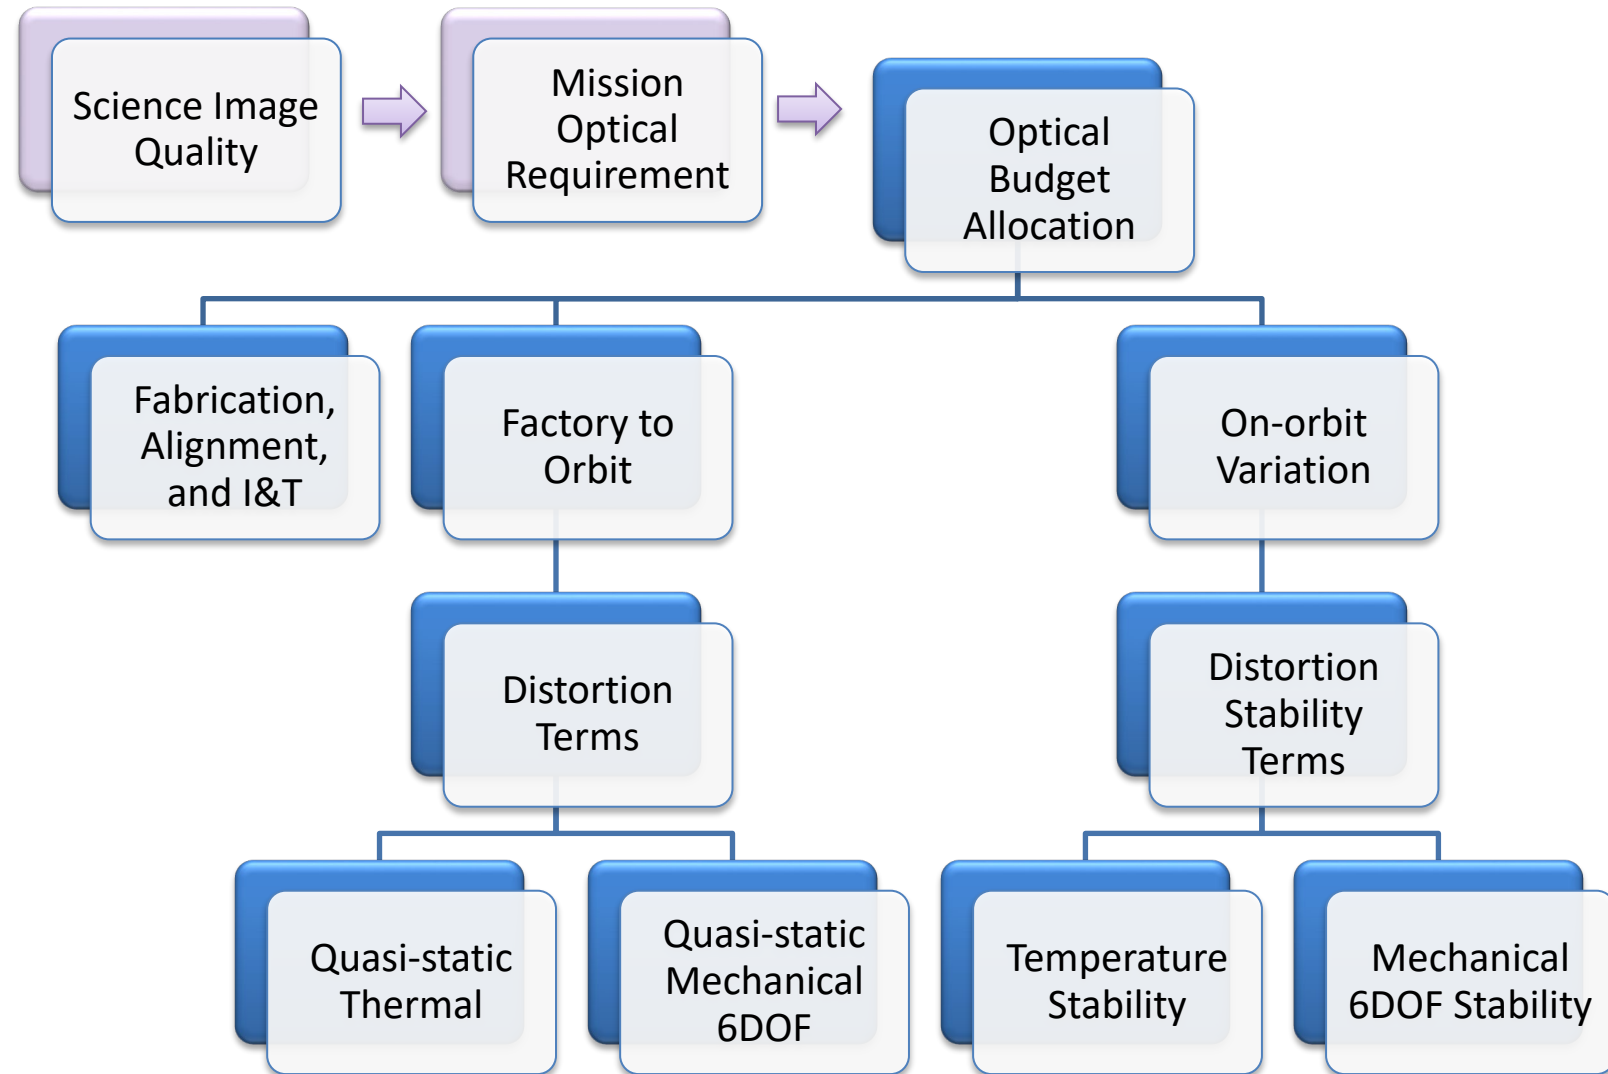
Science Image Quality

Mission Optical Requirement

Optical Budget Allocation

Fabrication, Alignment, and I&T

Factory to Orbit

On-orbit Variation

Distortion Terms

Distortion Stability Terms

Quasi-static Thermal

Quasi-static Mechanical 6DOF

Temperature Stability

Mechanical 6DOF Stability